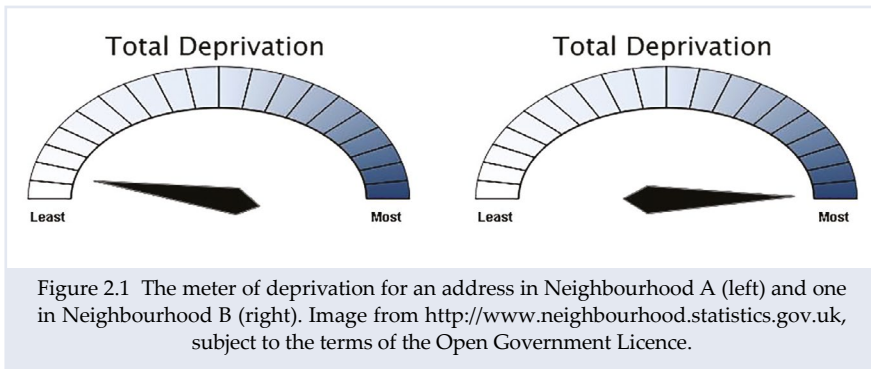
Total Deprivation

Least

Most

Total Deprivation

Least

Most

Figure 2.1 The meter of deprivation for an address in Neighbourhood A (left) and one in Neighbourhood B (right). Image from http://www.neighbourhood.statistics.gov.uk, subject to the terms of the Open Government Licence.